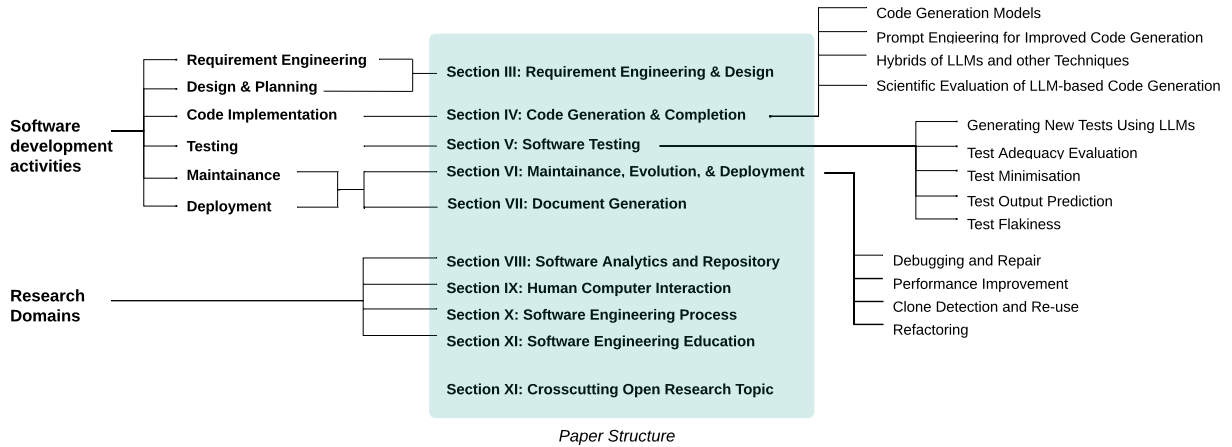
Software development activities

Requirement Engineering
Design & Planning
Code Implementation
Testing
Maintainance
Deployment

Research Domains

Section III: Requirement Engineering & Design
Section IV: Code Generation & Completion
Section V: Software Testing
Section VI: Maintainance, Evolution, & Deployment
Section VII: Document Generation
Section VIII: Software Analytics and Repository
Section IX: Human Computer Interaction
Section X: Software Engineering Process
Section XI: Software Engineering Education
Section XI: Crosscutting Open Research Topic

Code Generation Models
Prompt Engieering for Improved Code Generation
Hybrids of LLMs and other Techniques
Scientific Evaluation of LLM-based Code Generation

Generating New Tests Using LLMs
Test Adequacy Evaluation
Test Minimisation
Test Output Prediction
Test Flakiness

Debugging and Repair
Performance Improvement
Clone Detection and Re-use
Refactoring

Paper Structure